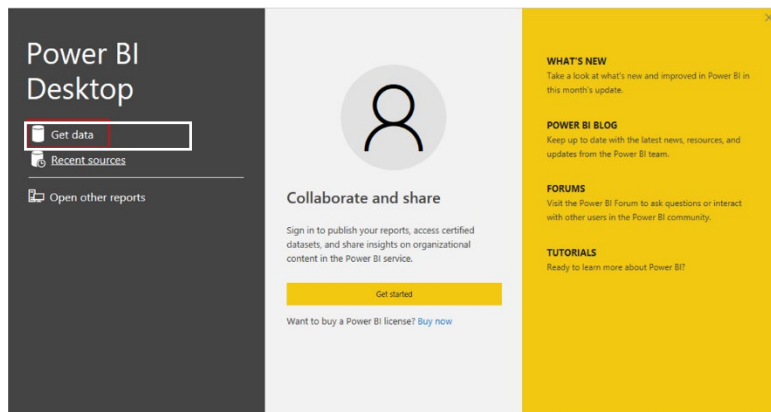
Power BI Desktop

Get data

Recent sources

Open other reports

Collaborate and share

Sign in to publish your reports, access certified datasets, and share insights on organizational content in the Power BI service.

Get started

Want to buy a Power BI license? Buy now

WHAT'S NEW
Take a look at what's new and improved in Power BI in this month's update.

POWER BI BLOG
Keep up to date with the latest news, resources, and updates from the Power BI team.

FORUMS
Visit the Power BI Forum to ask questions or interact with other users in the Power BI community.

TUTORIALS
Ready to learn more about Power BI?